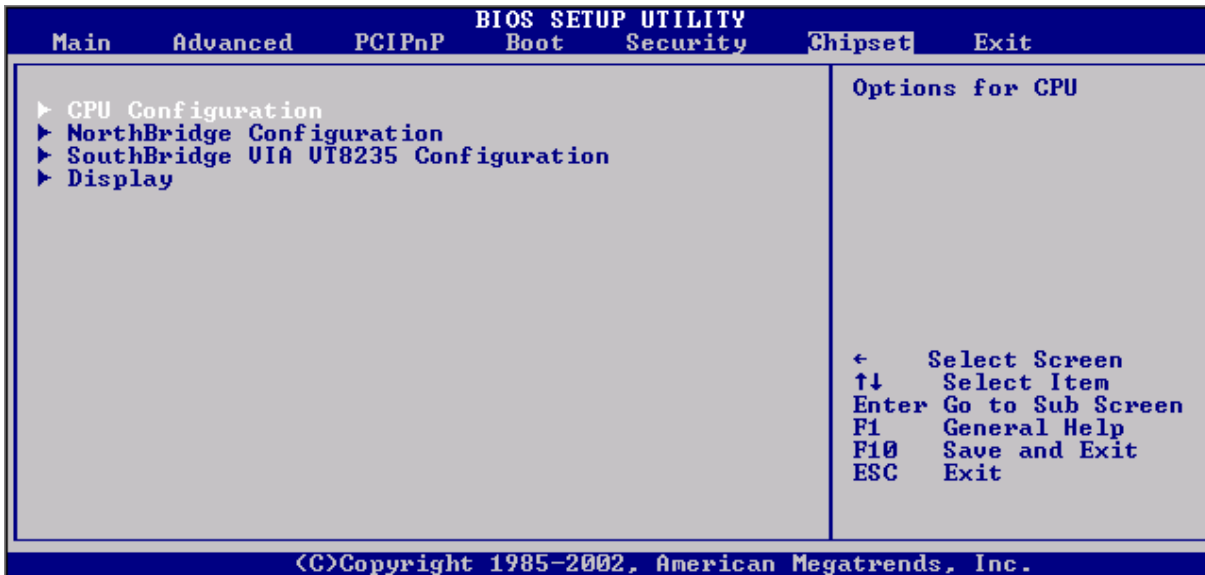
BIOS SETUP UTILITY

Main Advanced PCIPnP Boot Security Chipset Exit

▶ CPU Configuration
▶ NorthBridge Configuration
▶ SouthBridge VIA VT8235 Configuration
▶ Display

Options for CPU

← Select Screen
↑↓ Select Item
Enter Go to Sub Screen
F1 General Help
F10 Save and Exit
ESC Exit

(C)Copyright 1985-2002, American Megatrends, Inc.